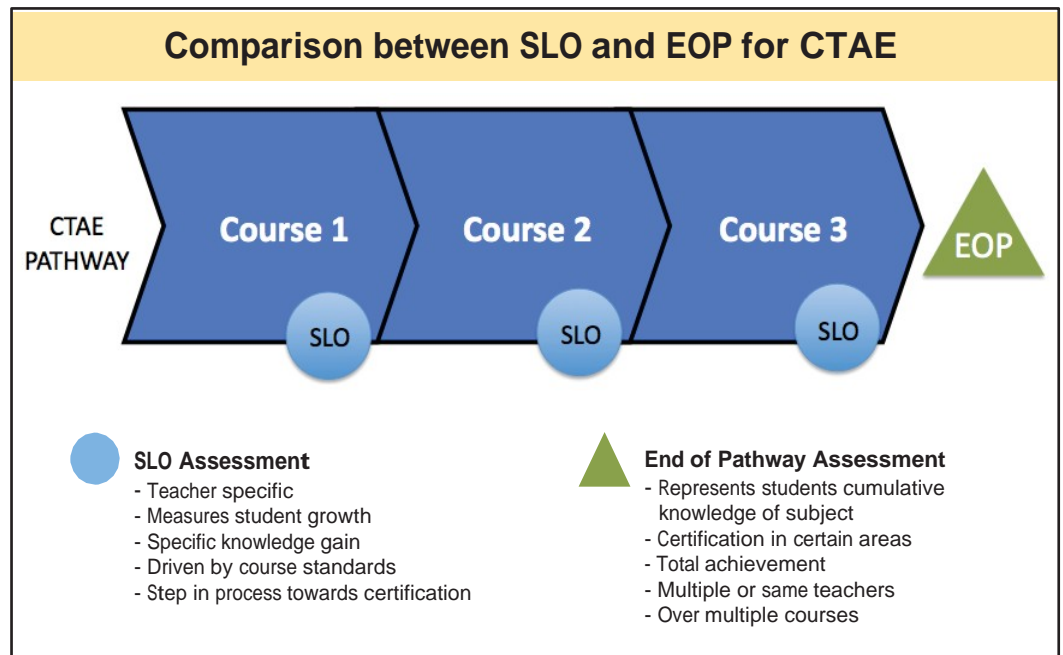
Comparison between SLO and EOP for CTAE

CTAE PATHWAY

Course 1

SLO

Course 2

SLO

Course 3

SLO

EOP

SLO Assessment
- Teacher specific
- Measures student growth
- Specific knowledge gain
- Driven by course standards
- Step in process towards certification

End of Pathway Assessment
- Represents students cumulative knowledge of subject
- Certification in certain areas
- Total achievement
- Multiple or same teachers
- Over multiple courses